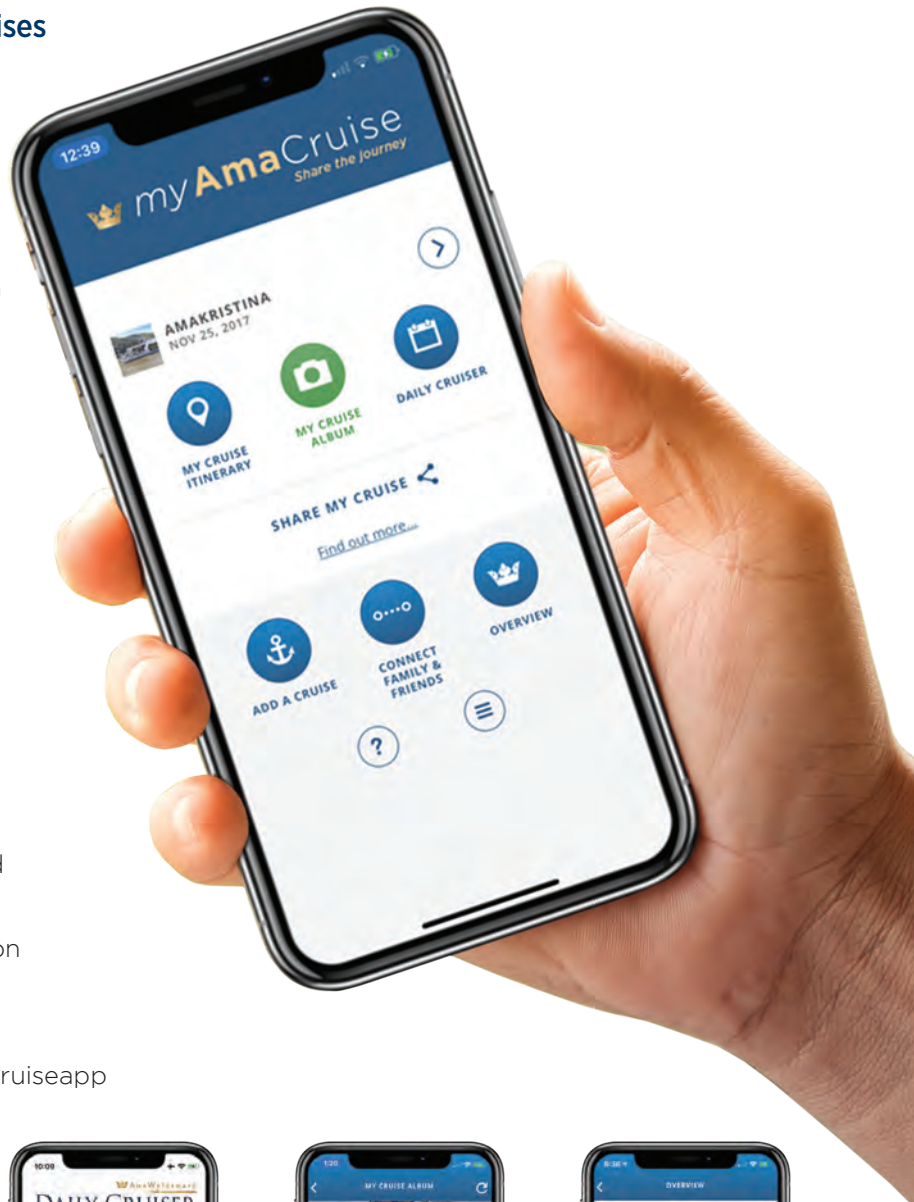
ises

12:39

myAmaCruise
Share the journey

AMAKRISTINA
NOV 25, 2017

MY CRUISE ITINERARY

MY CRUISE ALBUM

DAILY CRUISER

SHARE MY CRUISE

Find out more...

ADD A CRUISE

CONNECT FAMILY & FRIENDS

OVERVIEW

?

d

on

ruiseapp

10:09

AmaWaterways

DAILY CRUISER

MY CRUISE ALBUM

OVERVIEW